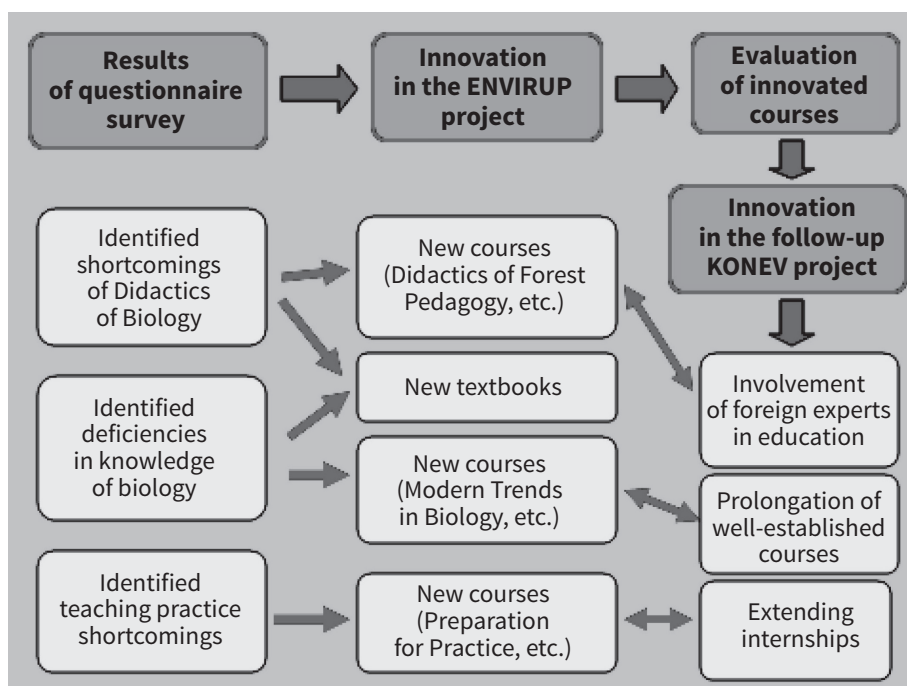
Results of questionnaire survey

Innovation in the ENVIRUP project

Evaluation of innovated courses

Innovation in the follow-up KONEV project

Identified shortcomings of Didactics of Biology

New courses (Didactics of Forest Pedagogy, etc.)

New textbooks

Involvement of foreign experts in education

Identified deficiencies in knowledge of biology

New courses (Modern Trends in Biology, etc.)

Prolongation of well-established courses

Identified teaching practice shortcomings

New courses (Preparation for Practice, etc.)

Extending internships